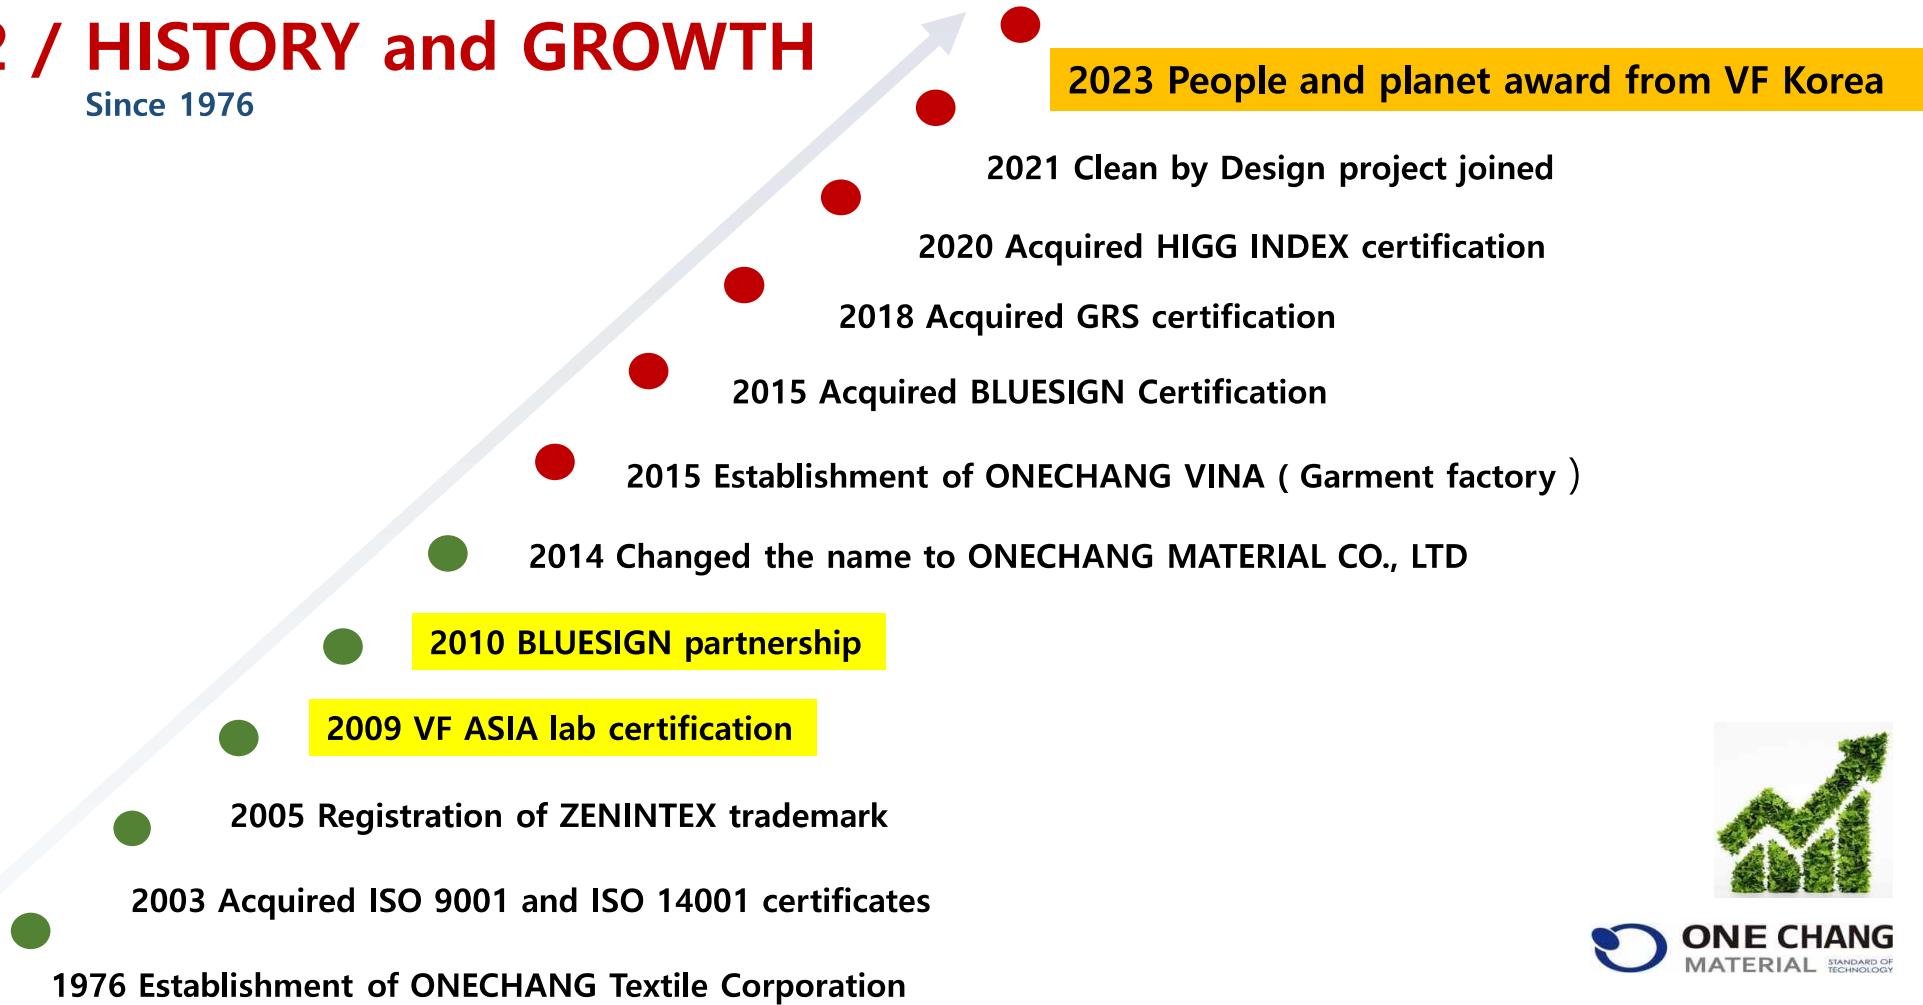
2 / HISTORY and GROWTH
Since 1976

2023 People and planet award from VF Korea

2021 Clean by Design project joined

2020 Acquired HIGG INDEX certification

2018 Acquired GRS certification

2015 Acquired BLUESIGN Certification

2015 Establishment of ONECHANG VINA ( Garment factory )

2014 Changed the name to ONECHANG MATERIAL CO., LTD

2010 BLUESIGN partnership

2009 VF ASIA lab certification

2005 Registration of ZENINTEX trademark

2003 Acquired ISO 9001 and ISO 14001 certificates

1976 Establishment of ONECHANG Textile Corporation

ONE CHANG MATERIAL STANDARD OF TECHNOLOGY